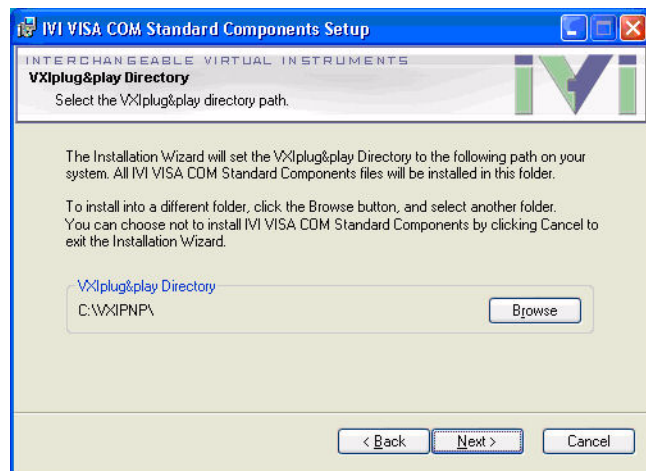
IVI VISA COM Standard Components Setup

INTERCHANGEABLE VIRTUAL INSTRUMENTS
VXIplug&play Directory
Select the VXIplug&play directory path.

IVI

The Installation Wizard will set the VXIplug&play Directory to the following path on your system. All IVI VISA COM Standard Components files will be installed in this folder.

To install into a different folder, click the Browse button, and select another folder. You can choose not to install IVI VISA COM Standard Components by clicking Cancel to exit the Installation Wizard.

VXIplug&play Directory
C:\VXIPNP\

Browse

< Back
Next >
Cancel